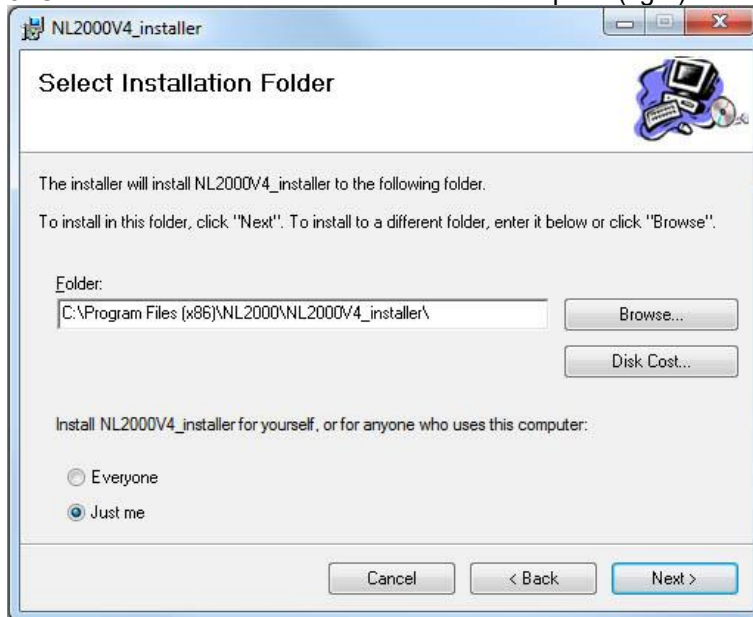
NL2000V4_installer

Select Installation Folder

The installer will install NL2000V4_installer to the following folder.

To install in this folder, click "Next". To install to a different folder, enter it below or click "Browse".

Folder:

C:\Program Files (x86)\NL2000\NL2000V4_installer\

Browse...

Disk Cost...

Install NL2000V4_installer for yourself, or for anyone who uses this computer:

Everyone

Just me

Cancel

< Back

Next >